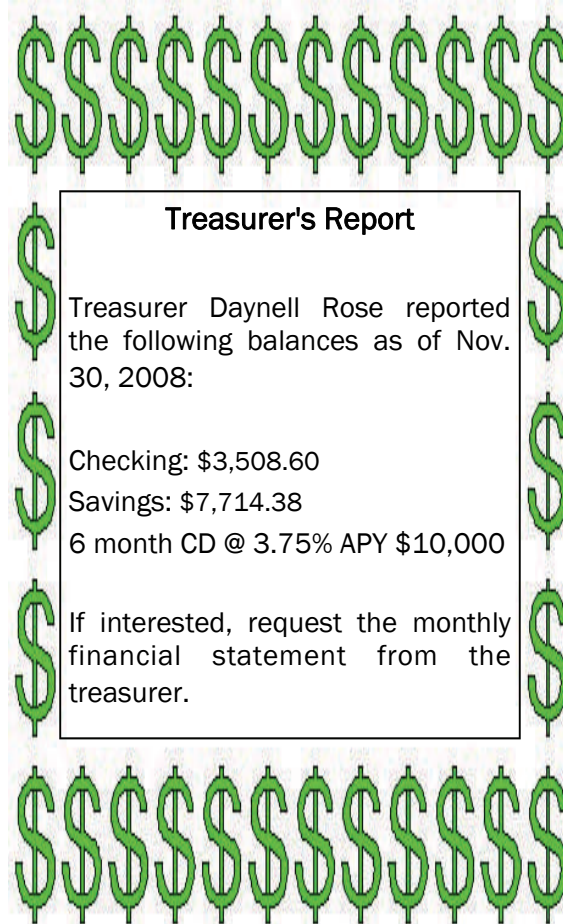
Treasurer's Report

Treasurer Daynell Rose reported the following balances as of Nov. 30, 2008:

Checking: \$3,508.60
Savings: \$7,714.38
6 month CD @ 3.75% APY \$10,000

If interested, request the monthly financial statement from the treasurer.